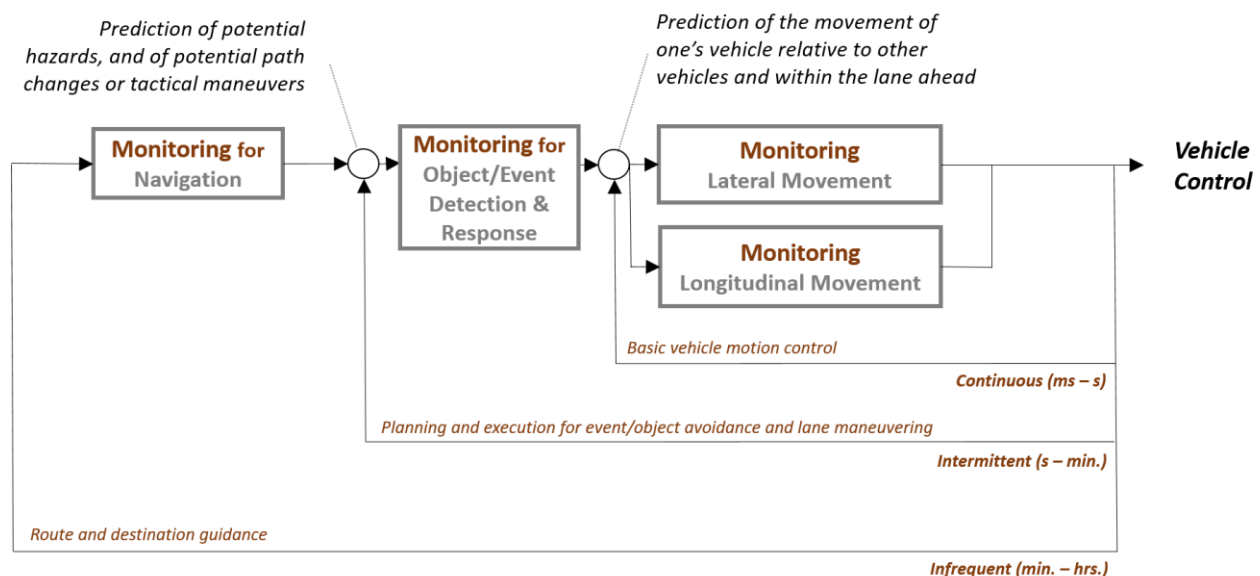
Prediction of potential hazards, and of potential path changes or tactical maneuvers

Prediction of the movement of one's vehicle relative to other vehicles and within the lane ahead

Monitoring for Navigation

Monitoring for Object/Event Detection & Response

Monitoring Lateral Movement

Monitoring Longitudinal Movement

Vehicle Control

Basic vehicle motion control

Continuous (ms – s)

Planning and execution for event/object avoidance and lane maneuvering

Intermittent (s – min.)

Route and destination guidance

Infrequent (min. – hrs.)